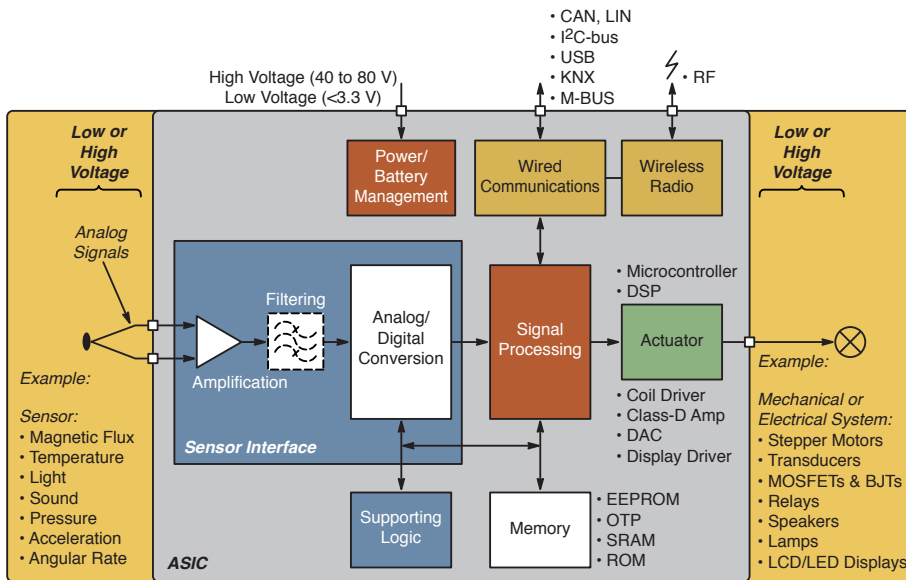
• CAN, LIN
• I$^2$C-bus
• USB
• KNX
• M-BUS

• RF

High Voltage (40 to 80 V)
Low Voltage (<3.3 V)

Low or High Voltage

Power/ Battery Management

Wired Communications

Wireless Radio

Low or High Voltage

Analog Signals

Filtering

Analog/ Digital Conversion

Signal Processing

• Microcontroller
• DSP

Actuator

Amplification

Example:

Sensor:
• Magnetic Flux
• Temperature
• Light
• Sound
• Pressure
• Acceleration
• Angular Rate

Sensor Interface

• Coil Driver
• Class-D Amp
• DAC
• Display Driver

Example:

Mechanical or Electrical System:
• Stepper Motors
• Transducers
• MOSFETs & BJTs
• Relays
• Speakers
• Lamps
• LCD/LED Displays

Supporting Logic

Memory

• EEPROM
• OTP
• SRAM
• ROM

ASIC